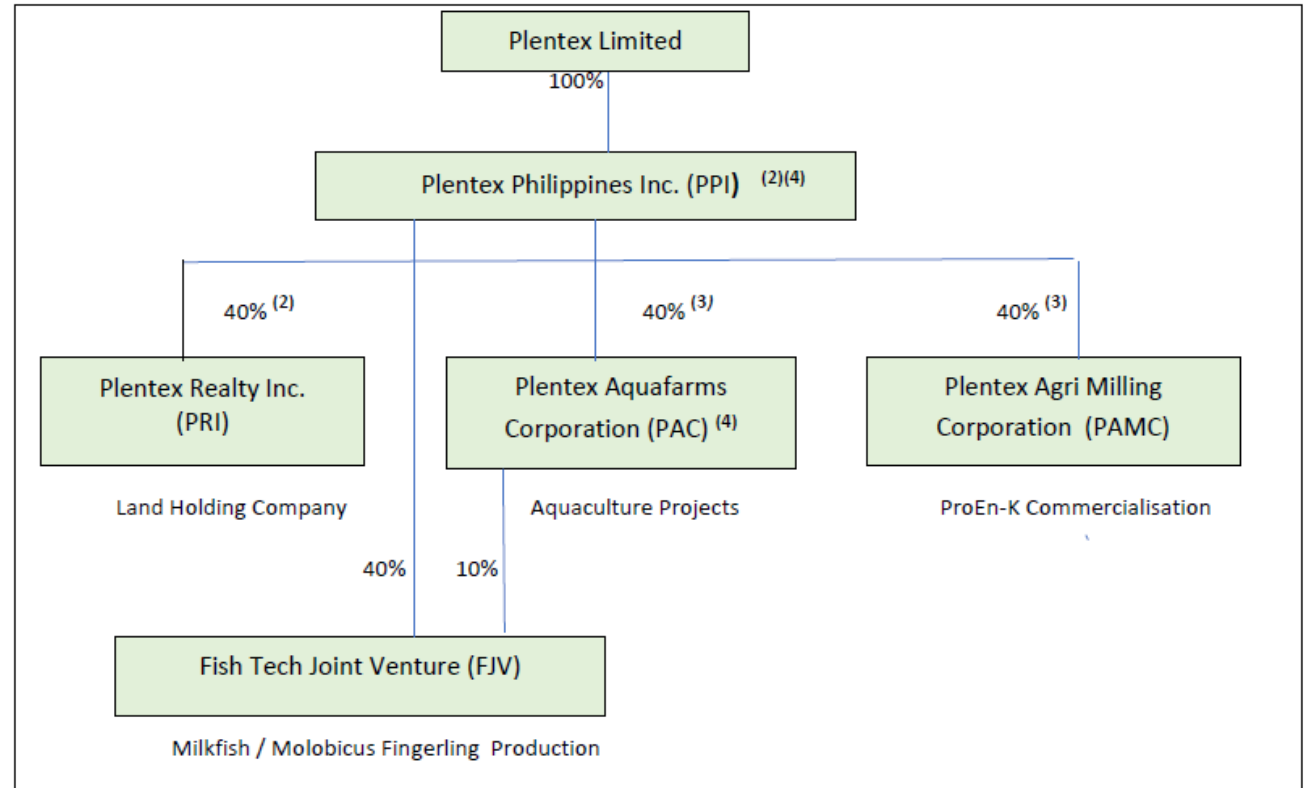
Plentex Limited

100%

Plentex Philippines Inc. (PPI) $^{(2)(4)}$

40% $^{(2)}$

40% $^{(3)}$

40% $^{(3)}$

Plentex Realty Inc. (PRI)

Land Holding Company

Plentex Aquafarms Corporation (PAC) $^{(4)}$

Aquaculture Projects

Plentex Agri Milling Corporation (PAMC)

ProEn-K Commercialisation

40%

10%

Fish Tech Joint Venture (FJV)

Milkfish / Molobicus Fingerling Production